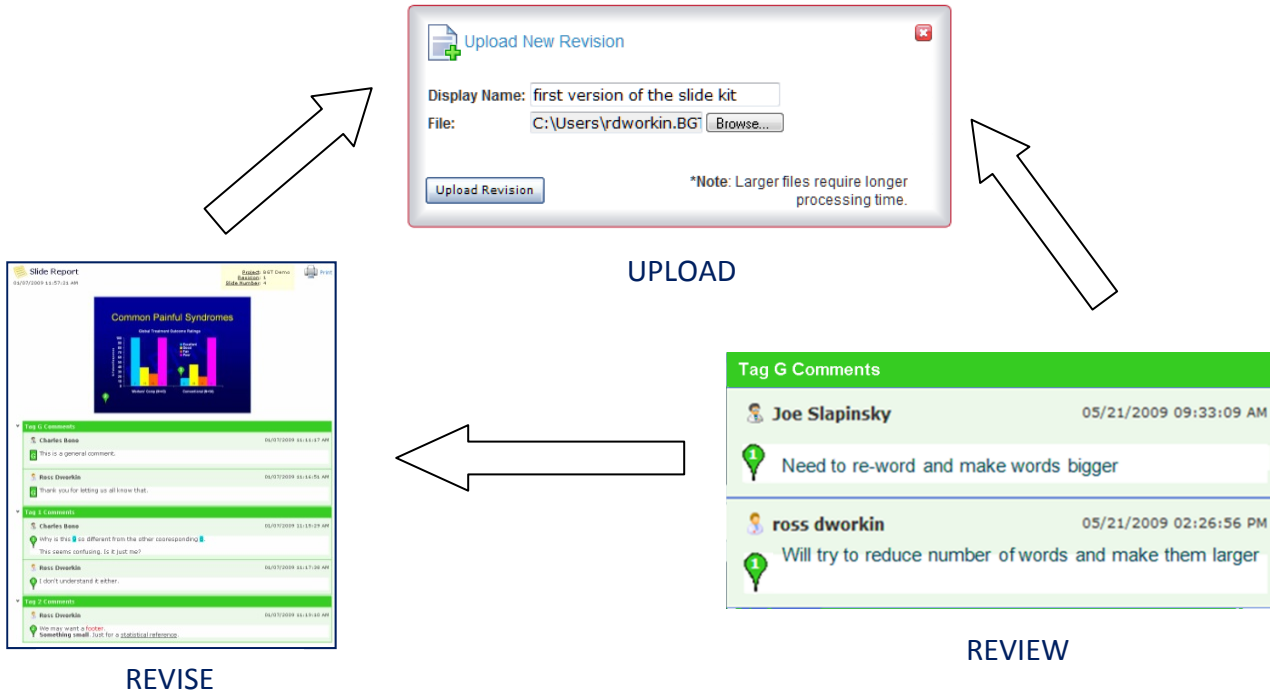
Upload New Revision

Display Name: first version of the slide kit
File: C:\Users\rdworkin.BG Browse...

Upload Revision

*Note: Larger files require longer processing time.

UPLOAD

Slide Report
05/07/2009 11:57:21 AM

Project: BGT Demo
Revision: 1
Slide Number: 4

Print

Common Painful Syndromes

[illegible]

Tag G Comments
Charles Bono 05/07/2009 11:14:17 AM
This is a general comment.
Ross Dworkin 05/07/2009 11:14:51 AM
Thank you for letting us all know that.

Tag 1 Comments
Charles Bono 05/07/2009 11:15:29 AM
Why is this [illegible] so different from the other corresponding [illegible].
This seems confusing. Is it just me?
Ross Dworkin 05/07/2009 11:17:30 AM
I don't understand it either.

Tag 2 Comments
Ross Dworkin 05/07/2009 11:19:10 AM
We may want a footer.
Something small. Just for a statistical reference.

REVISE

Tag G Comments
Joe Slapinsky 05/21/2009 09:33:09 AM
Need to re-word and make words bigger
ross dworkin 05/21/2009 02:26:56 PM
Will try to reduce number of words and make them larger

REVIEW